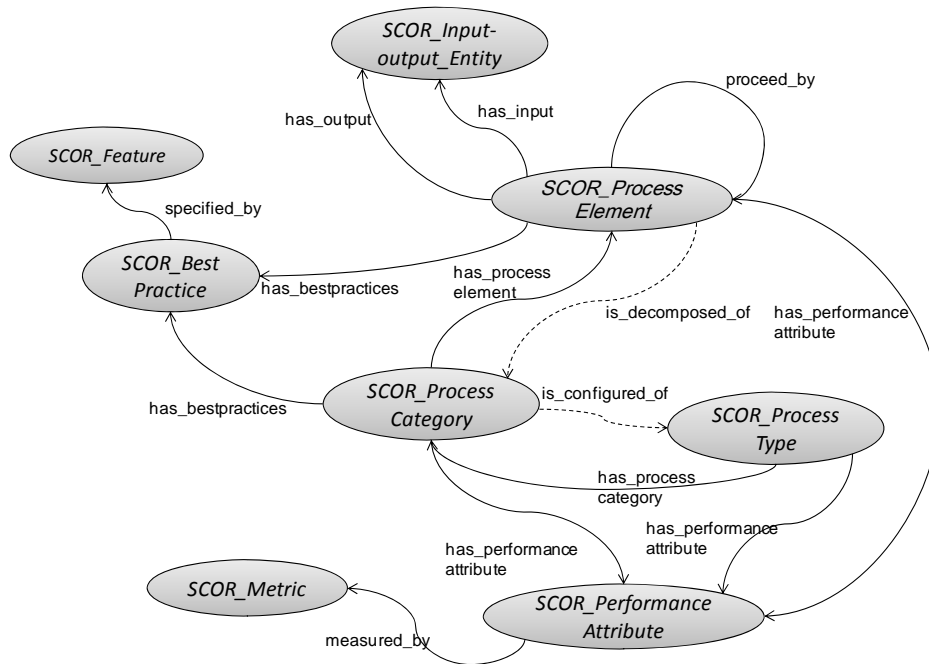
SCOR_Input-output_Entity

proceed_by

has_output

has_input

SCOR_Feature

specified_by

SCOR_Process Element

SCOR_Best Practice

has_bestpractices

has_process element

is_decomposed_of

has_performance attribute

has_bestpractices

SCOR_Process Category

is_configured_of

SCOR_Process Type

has_process category

has_performance attribute

has_performance attribute

SCOR_Metric

SCOR_Performance Attribute

measured_by